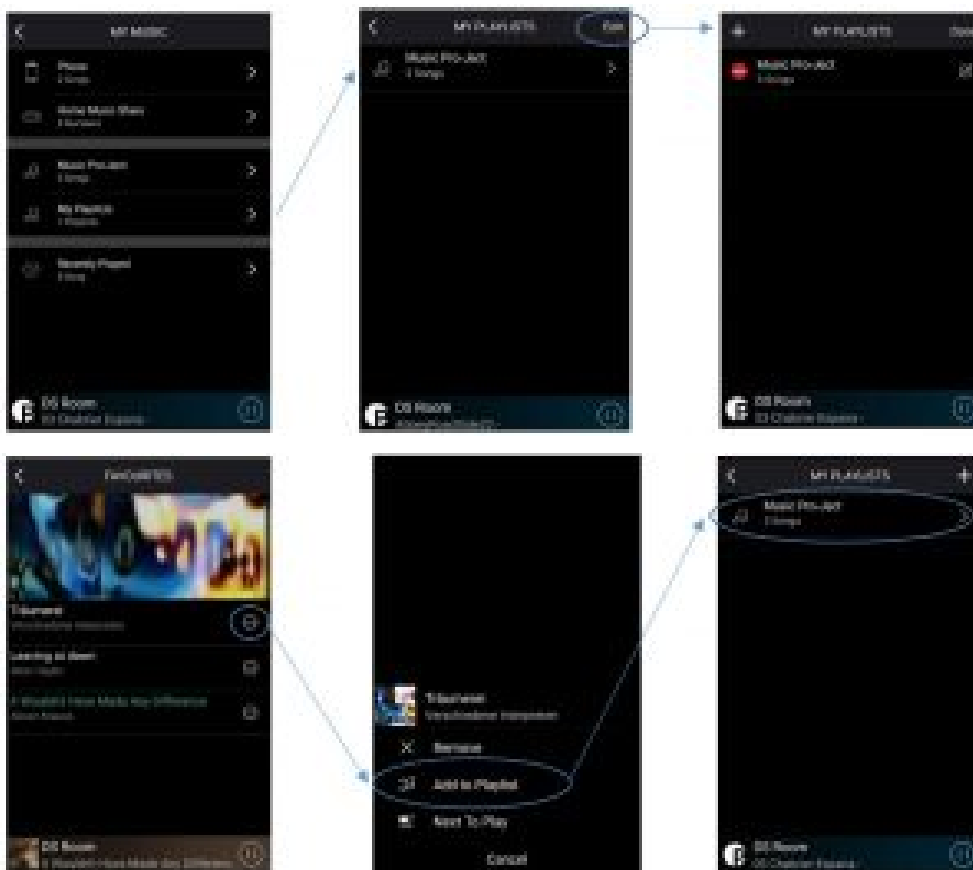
MY MUSIC

Phone
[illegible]

Home Music Share
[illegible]

Music Pro-Ject
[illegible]

My Playlists
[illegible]

Recently Played
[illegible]

DS Room
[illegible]

MY PLAYLISTS
Edit

Music Pro-Ject
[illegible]

DS Room
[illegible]

MY PLAYLISTS
Done

Music Pro-Ject
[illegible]

DS Room
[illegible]

FAVORITES

Träumerei
Verschiedene Interpreten

Leaving at dawn
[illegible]

It Wouldn't Have Made Any Difference
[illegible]

DS Room
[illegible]

Träumerei
Verschiedene Interpreten

Remove

Add to Playlist

Next To Play

Cancel

MY PLAYLISTS

Music Pro-Ject
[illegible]

DS Room
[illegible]